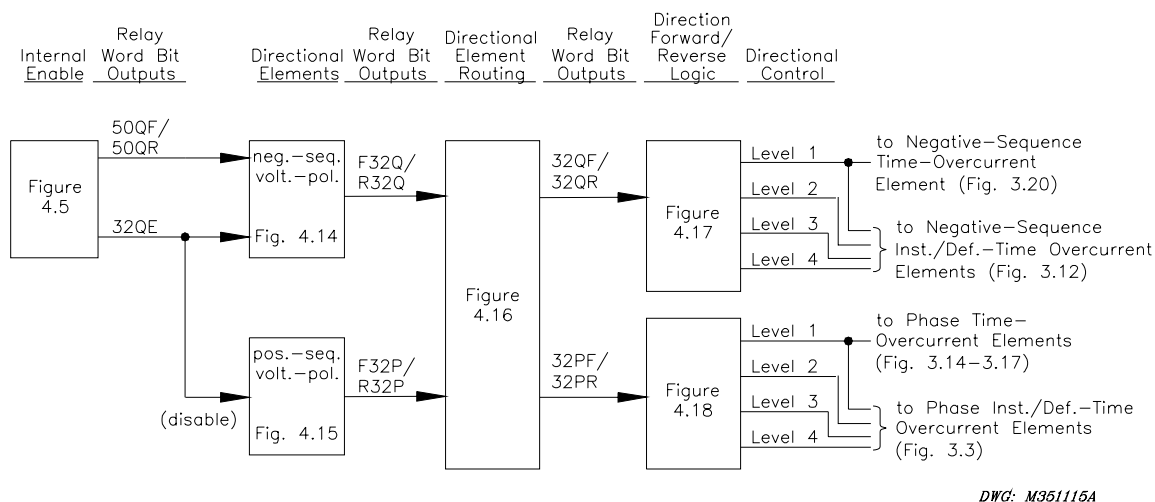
Internal Enable

Relay Word Bit Outputs

Directional Elements

Relay Word Bit Outputs

Directional Element Routing

Relay Word Bit Outputs

Direction Forward/ Reverse Logic

Directional Control

Figure 4.5

50QF/ 50QR

32QE

neg.-seq. volt.-pol.

Fig. 4.14

F32Q/ R32Q

pos.-seq. volt.-pol.

Fig. 4.15

F32P/ R32P

(disable)

Figure 4.16

32QF/ 32QR

32PF/ 32PR

Figure 4.17

Figure 4.18

Level 1

Level 2

Level 3

Level 4

to Negative-Sequence Time-Overcurrent Element (Fig. 3.20)

to Negative-Sequence Inst./Def.-Time Overcurrent Elements (Fig. 3.12)

Level 1

Level 2

Level 3

Level 4

to Phase Time-Overcurrent Elements (Fig. 3.14-3.17)

to Phase Inst./Def.-Time Overcurrent Elements (Fig. 3.3)

DWG: M351115A